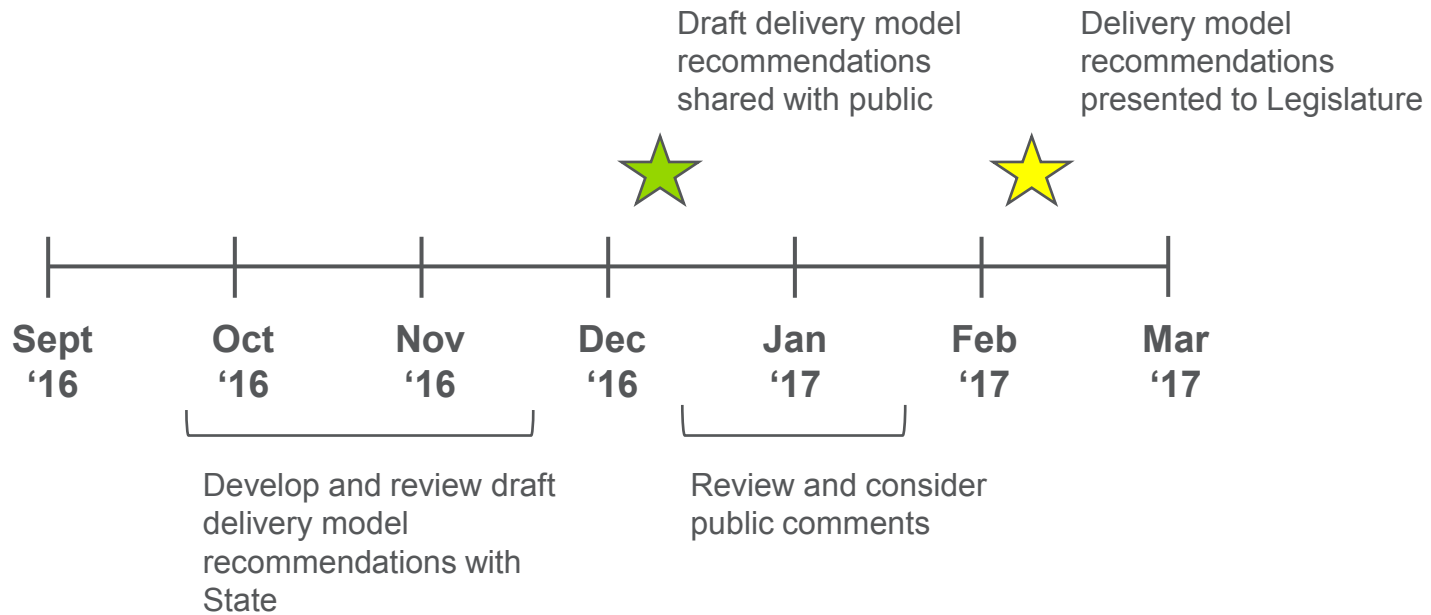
Draft delivery model recommendations shared with public

Delivery model recommendations presented to Legislature

Sept ‘16

Oct ‘16

Nov ‘16

Dec ‘16

Jan ‘17

Feb ‘17

Mar ‘17

Develop and review draft delivery model recommendations with State

Review and consider public comments